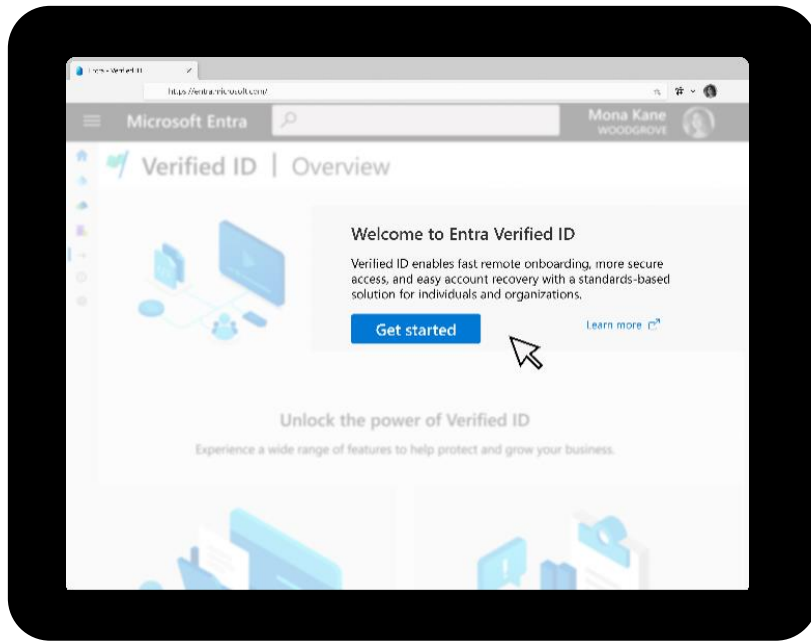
Entra - Verified ID

https://entra.microsoft.com/

Microsoft Entra

Mona Kane
WOODGROVE

Verified ID | Overview

Welcome to Entra Verified ID

Verified ID enables fast remote onboarding, more secure access, and easy account recovery with a standards-based solution for individuals and organizations.

Get started

Learn more

Unlock the power of Verified ID

Experience a wide range of features to help protect and grow your business.